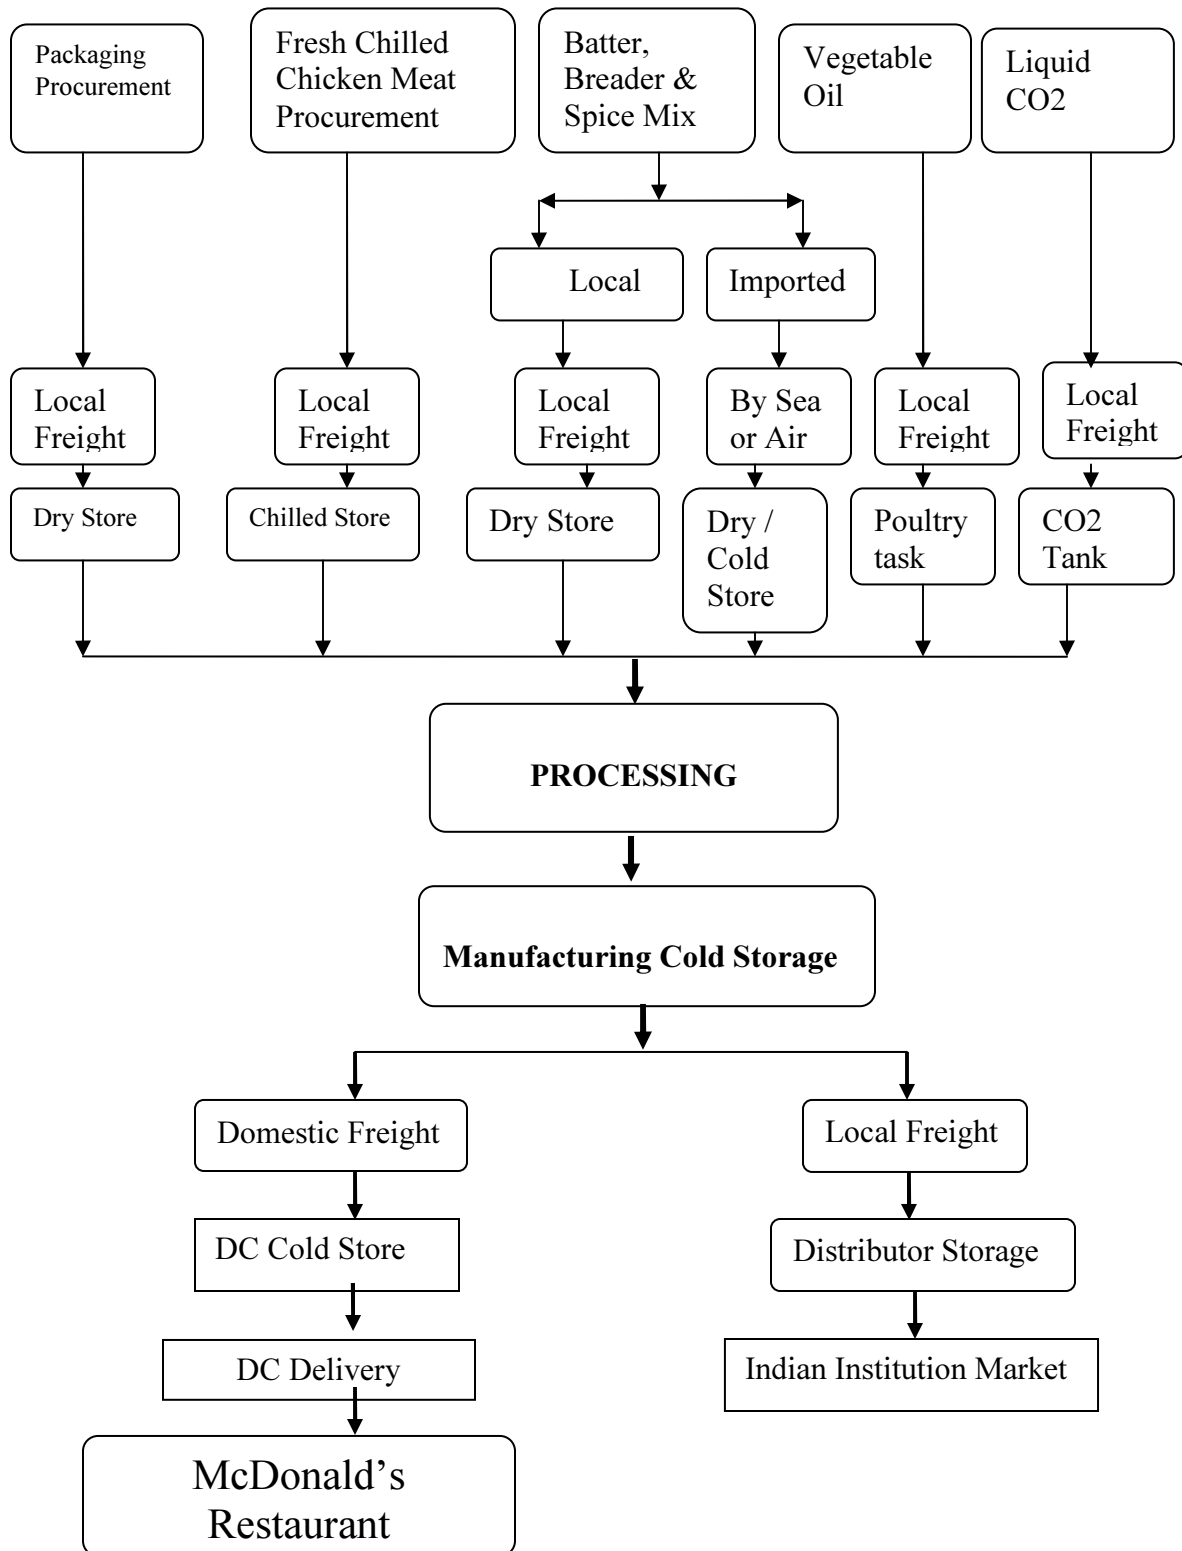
Packaging Procurement

Fresh Chilled Chicken Meat Procurement

Batter, Breader & Spice Mix

Vegetable Oil

Liquid CO2

Local

Imported

Local Freight

Local Freight

Local Freight

By Sea or Air

Local Freight

Local Freight

Dry Store

Chilled Store

Dry Store

Dry / Cold Store

Poultry task

CO2 Tank

PROCESSING

Manufacturing Cold Storage

Domestic Freight

Local Freight

DC Cold Store

Distributor Storage

DC Delivery

Indian Institution Market

McDonald's Restaurant